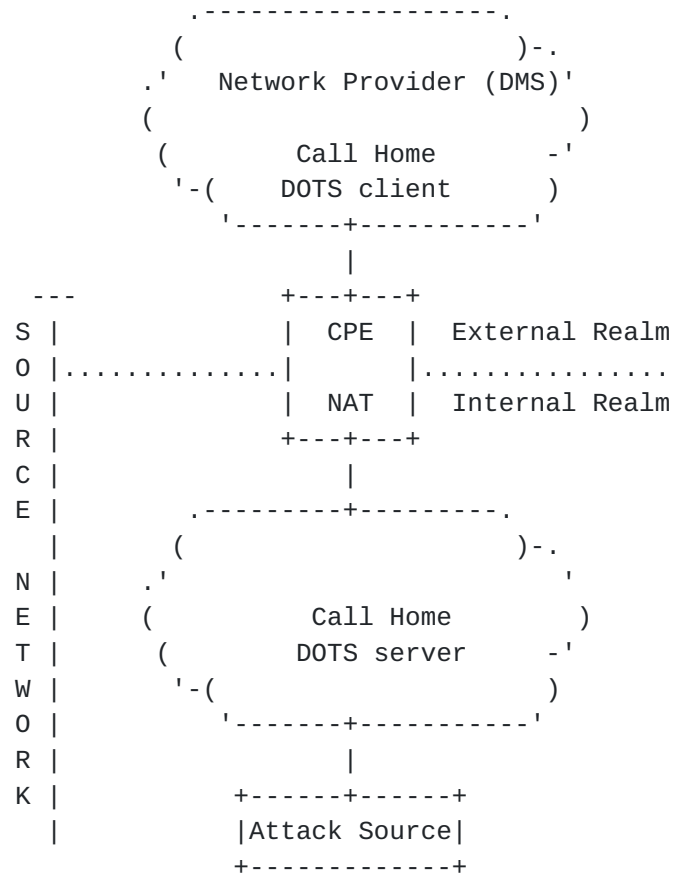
.-------------------.
               (                     )-.
             .'   Network Provider (DMS)'
            (                            )
             (        Call Home         -'
              '-(    DOTS client       )
                 '-------+-----------'
                         |
  ---                +---+---+
 S |                 |  CPE  |  External Realm
 O |.................|       |................
 U |                 |  NAT  |  Internal Realm
 R |                 +---+---+
 C |                     |
 E |          .----------+---------.
   |         (                      )-.
 N |       .'                          '
 E |      (          Call Home          )
 T |       (        DOTS server       -'
 W |        '-(                      )
 O |           '-------+-----------'
 R |                   |
 K |            +------+------+
   |            |Attack Source|
                +-------------+